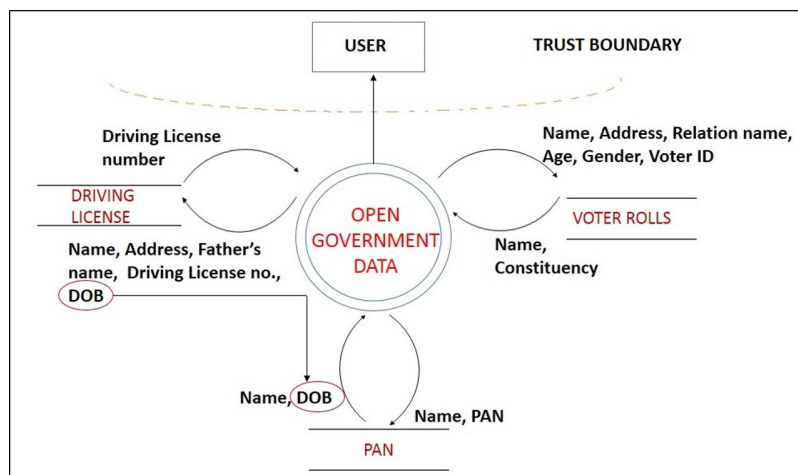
USER

TRUST BOUNDARY

Driving License number

DRIVING LICENSE

Name, Address, Father's name, Driving License no., DOB

OPEN GOVERNMENT DATA

Name, Address, Relation name, Age, Gender, Voter ID

VOTER ROLLS

Name, Constituency

Name, DOB

Name, PAN

PAN